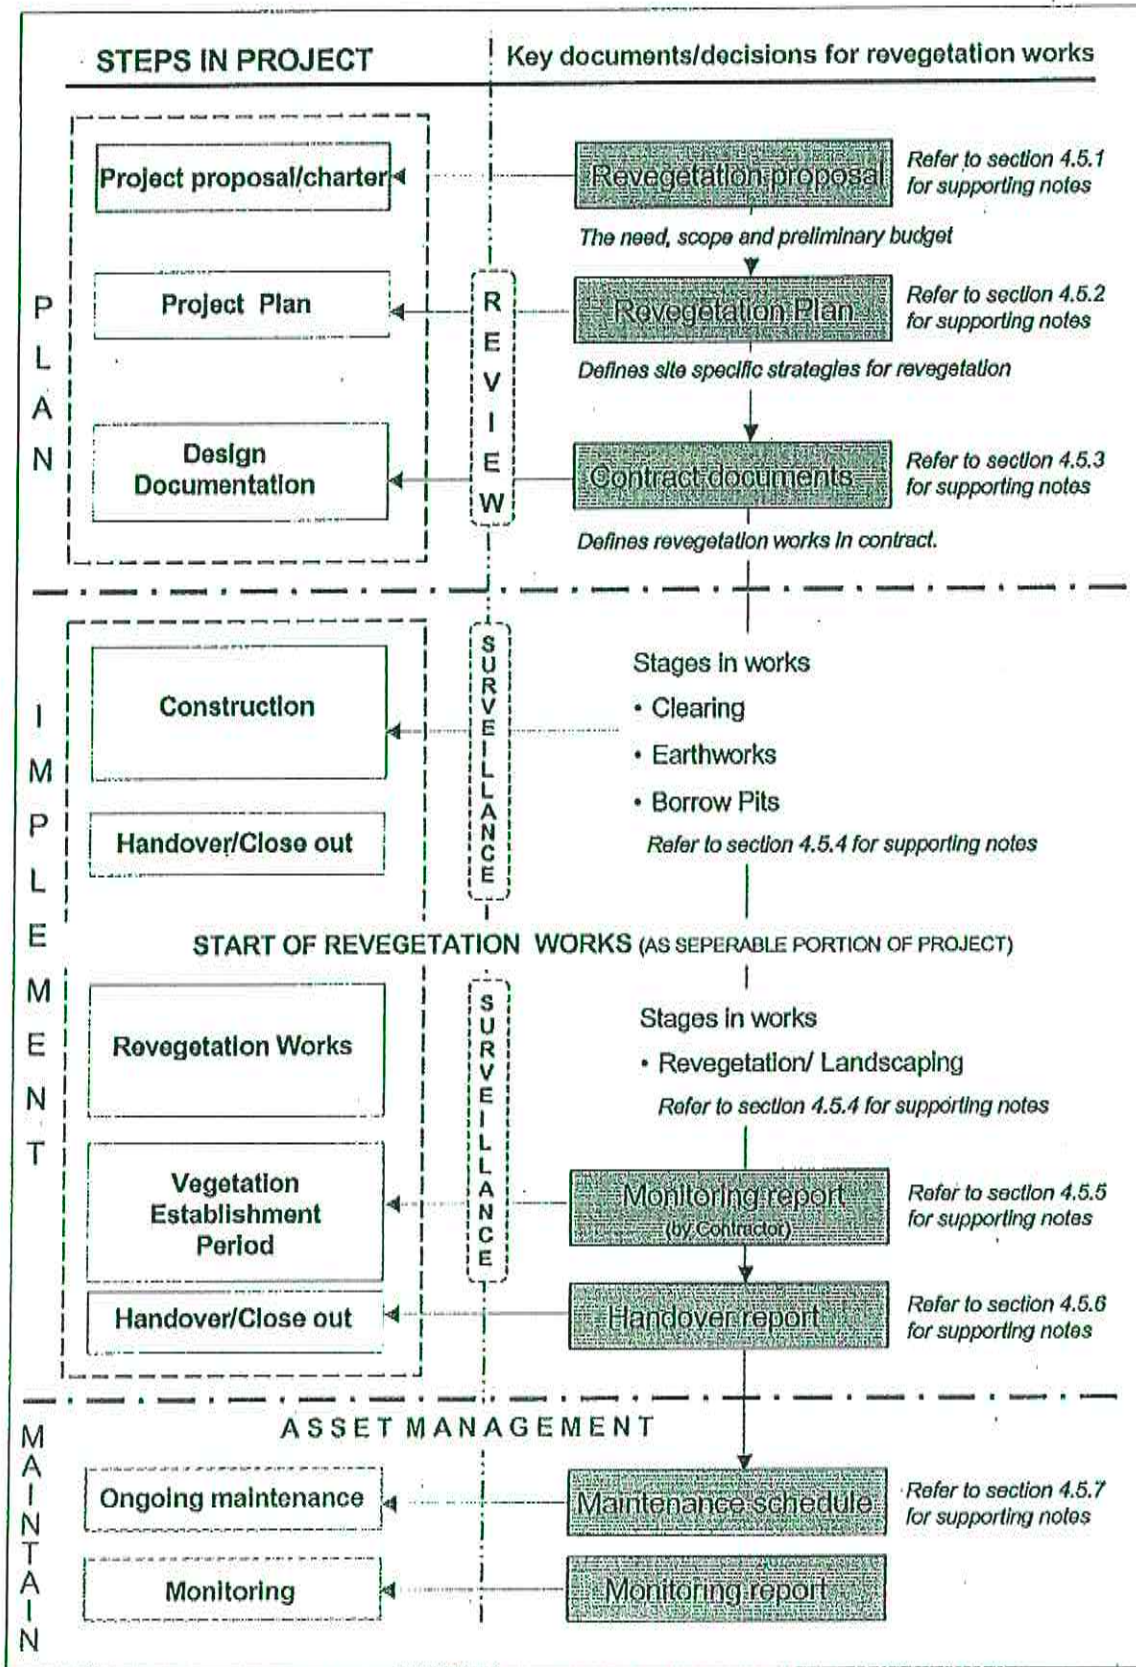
STEPS IN PROJECT

Key documents/decisions for revegetation works

PLAN

Project proposal/charter

Project Plan

Design Documentation

REVIEW

Revegetation proposal

Refer to section 4.5.1 for supporting notes

The need, scope and preliminary budget

Revegetation Plan

Refer to section 4.5.2 for supporting notes

Defines site specific strategies for revegetation

Contract documents

Refer to section 4.5.3 for supporting notes

Defines revegetation works in contract.

IMPLEMENT

Construction

Handover/Close out

SURVEILLANCE

Stages in works

• Clearing

• Earthworks

• Borrow Pits

Refer to section 4.5.4 for supporting notes

START OF REVEGETATION WORKS (AS SEPERABLE PORTION OF PROJECT)

Revegetation Works

Vegetation Establishment Period

Handover/Close out

SURVEILLANCE

Stages in works

• Revegetation/ Landscaping

Refer to section 4.5.4 for supporting notes

Monitoring report (by Contractor)

Refer to section 4.5.5 for supporting notes

Handover report

Refer to section 4.5.6 for supporting notes

MAINTAIN

ASSET MANAGEMENT

Ongoing maintenance

Monitoring

Maintenance schedule

Refer to section 4.5.7 for supporting notes

Monitoring report